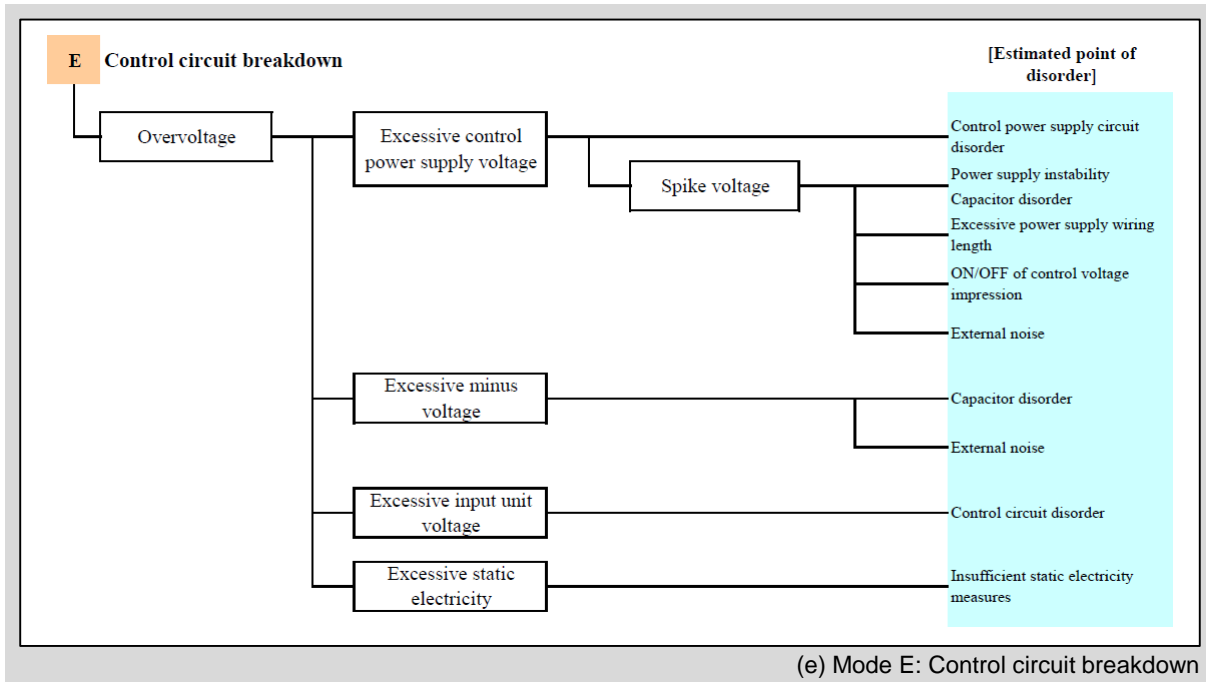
E Control circuit breakdown

[Estimated point of disorder]

Overvoltage

Excessive control power supply voltage

Spike voltage

Control power supply circuit disorder

Power supply instability

Capacitor disorder

Excessive power supply wiring length

ON/OFF of control voltage impression

External noise

Excessive minus voltage

Capacitor disorder

External noise

Excessive input unit voltage

Control circuit disorder

Excessive static electricity

Insufficient static electricity measures

(e) Mode E: Control circuit breakdown